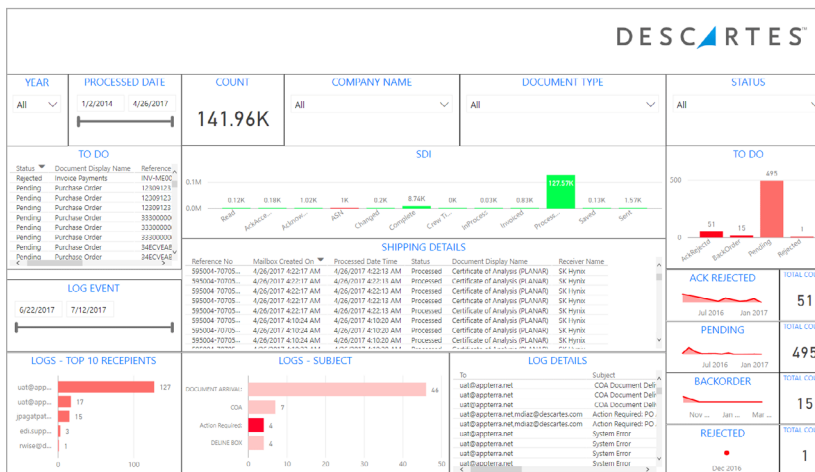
DESCARTES™

YEAR
All

PROCESSED DATE
1/2/2014
4/26/2017

COUNT
141.96K

COMPANY NAME
All

DOCUMENT TYPE
All

STATUS
All

TO DO

| Status | Document Display Name | Reference |
|---|---|---|
| Rejected | Invoice Payments | INV-ME00 |
| Pending | Purchase Order | 12309123 |
| Pending | Purchase Order | 12309123 |
| Pending | Purchase Order | 12309123 |
| Pending | Purchase Order | 33300000 |
| Pending | Purchase Order | 33300000 |
| Pending | Purchase Order | 33300000 |
| Pending | Purchase Order | 34ECVEAE |
| Pending | Purchase Order | 34ECVEAE |

SDI
0.1M
0.0M
0.12K 1.02K 1K 0.2K 8.74K 0K 0.03K 0.83K 127.57K 0.13K 1.57K
Read AckAccep... Acknow... ASN Changed Complete Crew Ti... InProcess Invoiced Process... Saved Sent

TO DO
500
0
51 15 495
AckRejected BackOrder Pending Rejected

SHIPPING DETAILS

| Reference No | Mailbox Created On | Processed Date Time | Status | Document Display Name | Receiver Name |
|---|---|---|---|---|---|
| 595004-70705... | 4/26/2017 4:22:17 AM | 4/26/2017 4:22:13 AM | Processed | Certificate of Analysis (PLANAR) | SK Hynix |
| 595004-70705... | 4/26/2017 4:22:17 AM | 4/26/2017 4:22:13 AM | Processed | Certificate of Analysis (PLANAR) | SK Hynix |
| 595004-70705... | 4/26/2017 4:22:17 AM | 4/26/2017 4:22:13 AM | Processed | Certificate of Analysis (PLANAR) | SK Hynix |
| 595004-70705... | 4/26/2017 4:22:17 AM | 4/26/2017 4:22:13 AM | Processed | Certificate of Analysis (PLANAR) | SK Hynix |
| 595004-70705... | 4/26/2017 4:10:24 AM | 4/26/2017 4:10:20 AM | Processed | Certificate of Analysis (PLANAR) | SK Hynix |
| 595004-70705... | 4/26/2017 4:10:24 AM | 4/26/2017 4:10:20 AM | Processed | Certificate of Analysis (PLANAR) | SK Hynix |
| 595004-70705... | 4/26/2017 4:10:24 AM | 4/26/2017 4:10:20 AM | Processed | Certificate of Analysis (PLANAR) | SK Hynix |
| 595004-70705... | 4/26/2017 4:10:24 AM | 4/26/2017 4:10:20 AM | Processed | Certificate of Analysis (PLANAR) | SK Hynix |

LOG EVENT
6/22/2017
7/12/2017

ACK REJECTED
Jul 2016 Jan 2017
TOTAL CO
51

PENDING
Jul 2016 Jan 2017
TOTAL CO
495

BACKORDER
Nov ... Mar ...
TOTAL CO
15

REJECTED
Dec 2016
TOTAL CO
1

LOGS - TOP 10 RECEPIENTS
uat@ap... 127
uat@ap... 17
jpagatpat... 15
edi.supp... 3
rwise@d... 1
0 100

LOGS - SUBJECT
DOCUMENT ARRIVAL: 46
COA 7
Action Required: 4
DELINE BOX 4
0 10 20 30 40 50

LOG DETAILS

| To | Subject |
|---|---|
| uat@appterra.net | COA Document Deli |
| uat@appterra.net | COA Document Deli |
| uat@appterra.net | COA Document Deli |
| uat@appterra.net,mdiaz@descartes.com | Action Required: PO |
| uat@appterra.net,mdiaz@descartes.com | Action Required: PO |
| uat@appterra.net | System Error |
| uat@appterra.net | System Error |
| uat@appterra.net | System Error |
| uat@appterra.net | System Error |